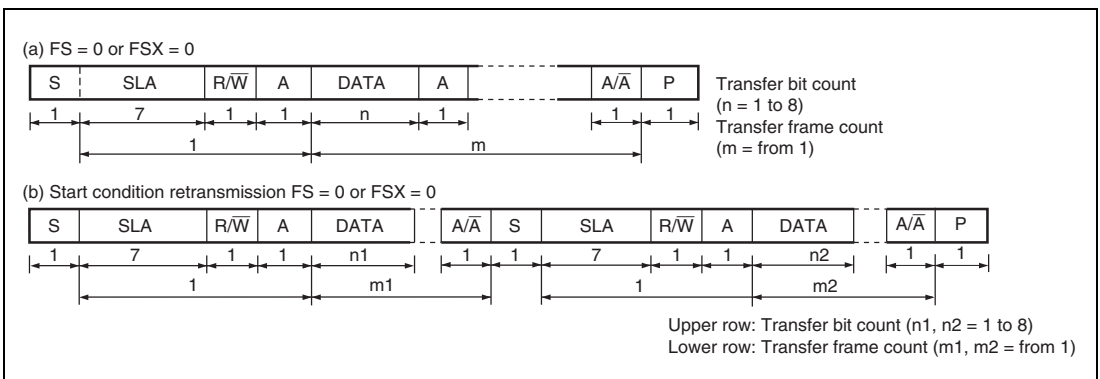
(a) FS = 0 or FSX = 0

| S | SLA | R/$\overline{W}$ | A | DATA | A | | A/$\overline{A}$ | P |
|---|---|---|---|---|---|---|---|---|
| 1 | 7 | 1 | 1 | n | 1 | | 1 | 1 |

1

m

Transfer bit count (n = 1 to 8)
Transfer frame count (m = from 1)

(b) Start condition retransmission FS = 0 or FSX = 0

| S | SLA | R/$\overline{W}$ | A | DATA | A/$\overline{A}$ | S | SLA | R/$\overline{W}$ | A | DATA | A/$\overline{A}$ | P |
|---|---|---|---|---|---|---|---|---|---|---|---|---|
| 1 | 7 | 1 | 1 | n1 | 1 | 1 | 7 | 1 | 1 | n2 | 1 | 1 |

1

m1

1

m2

Upper row: Transfer bit count (n1, n2 = 1 to 8)
Lower row: Transfer frame count (m1, m2 = from 1)